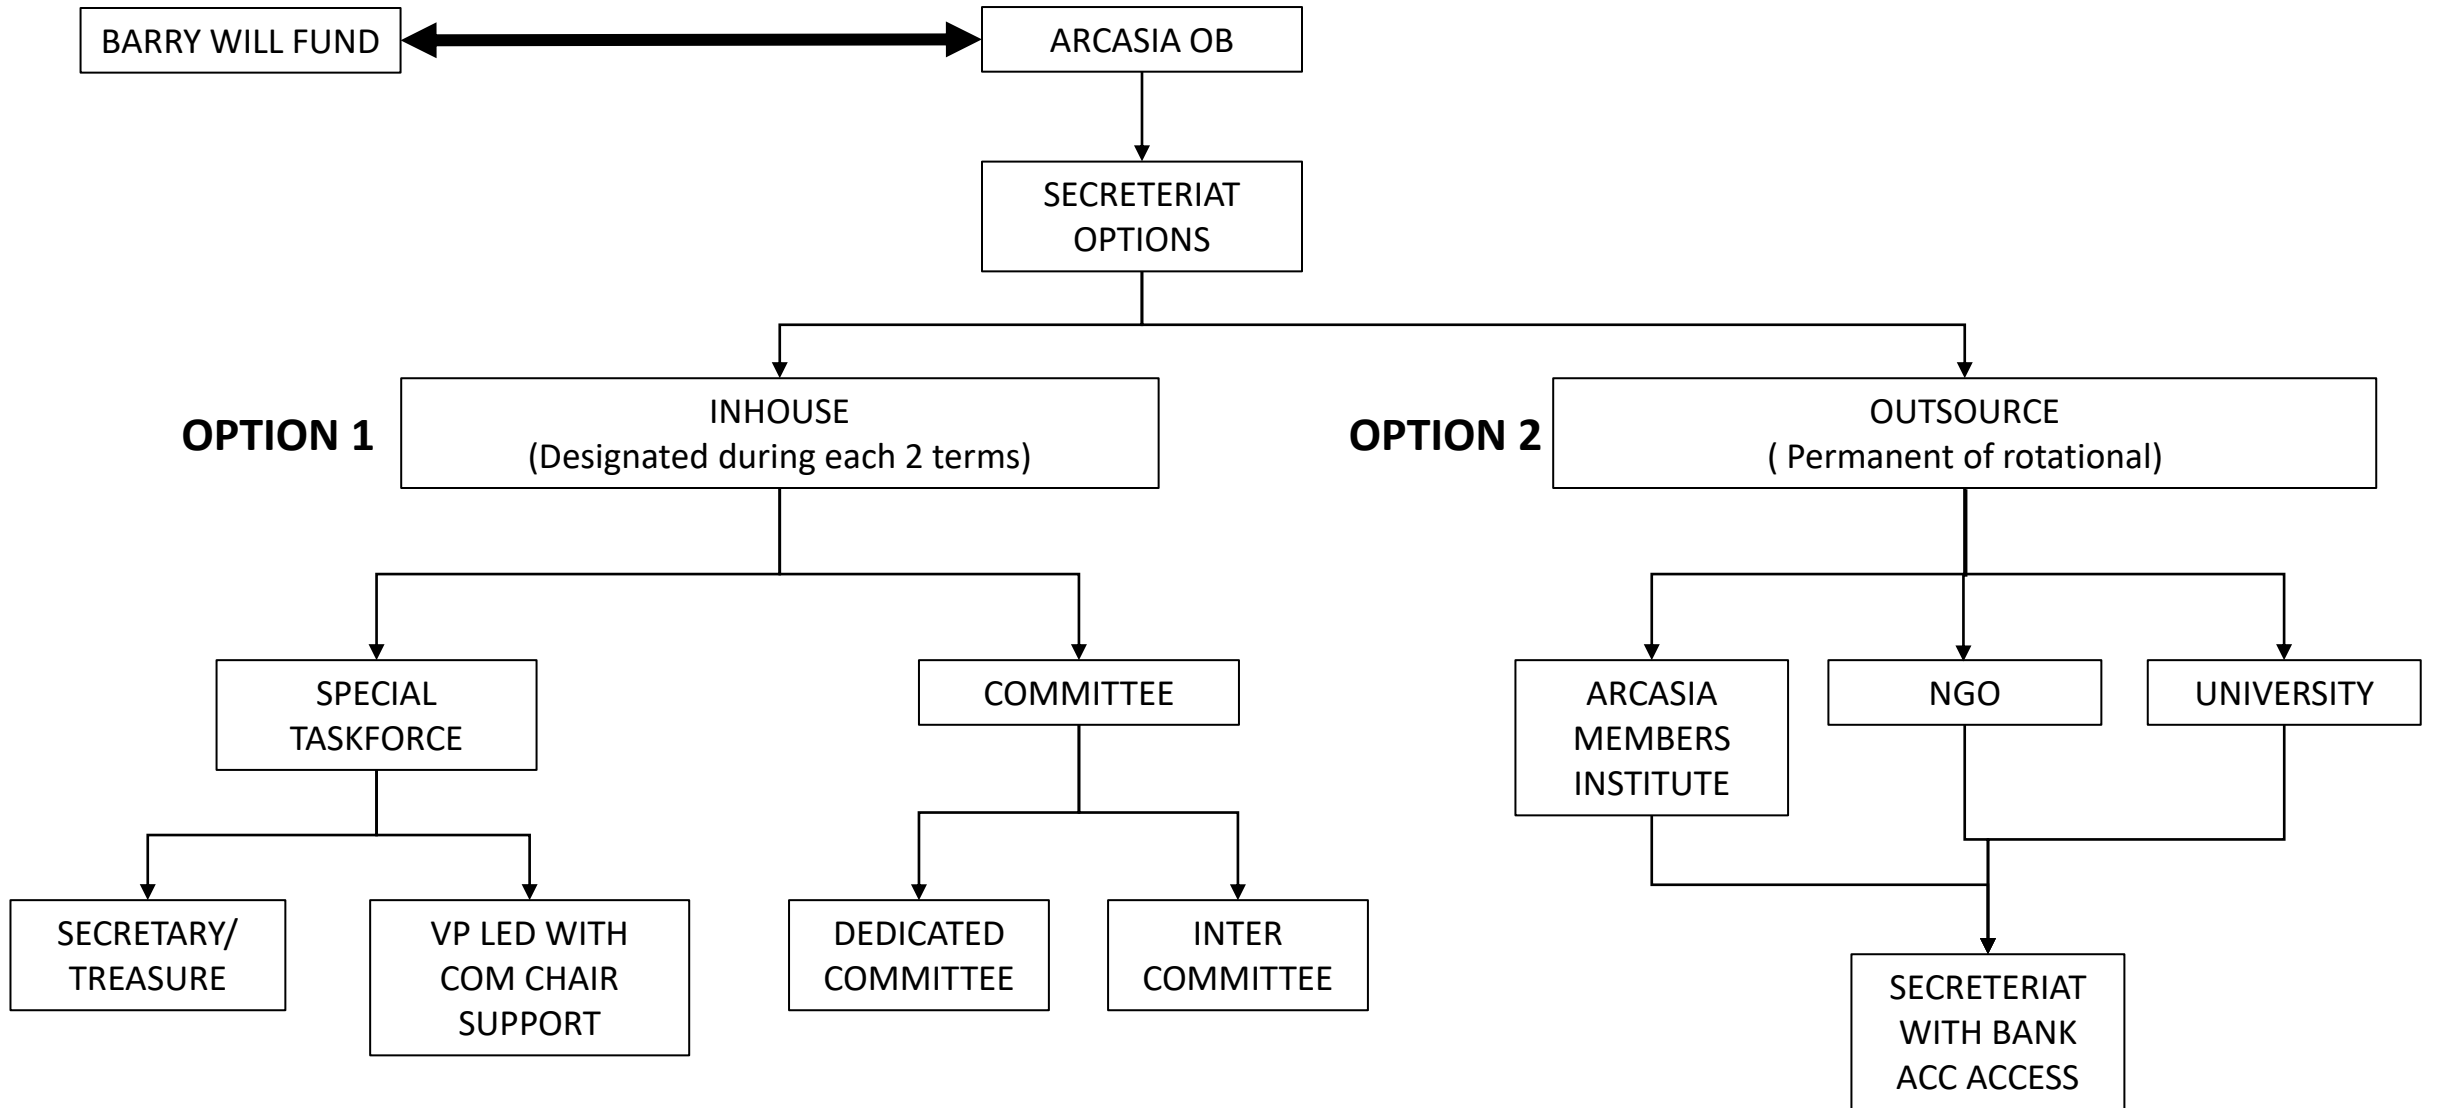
BARRY WILL FUND

ARCASIA OB

SECRETERIAT OPTIONS

OPTION 1

INHOUSE
(Designated during each 2 terms)

OPTION 2

OUTSOURCE
( Permanent of rotational)

SPECIAL TASKFORCE

COMMITTEE

ARCASIA MEMBERS INSTITUTE

NGO

UNIVERSITY

SECRETARY/ TREASURE

VP LED WITH COM CHAIR SUPPORT

DEDICATED COMMITTEE

INTER COMMITTEE

SECRETERIAT WITH BANK ACC ACCESS